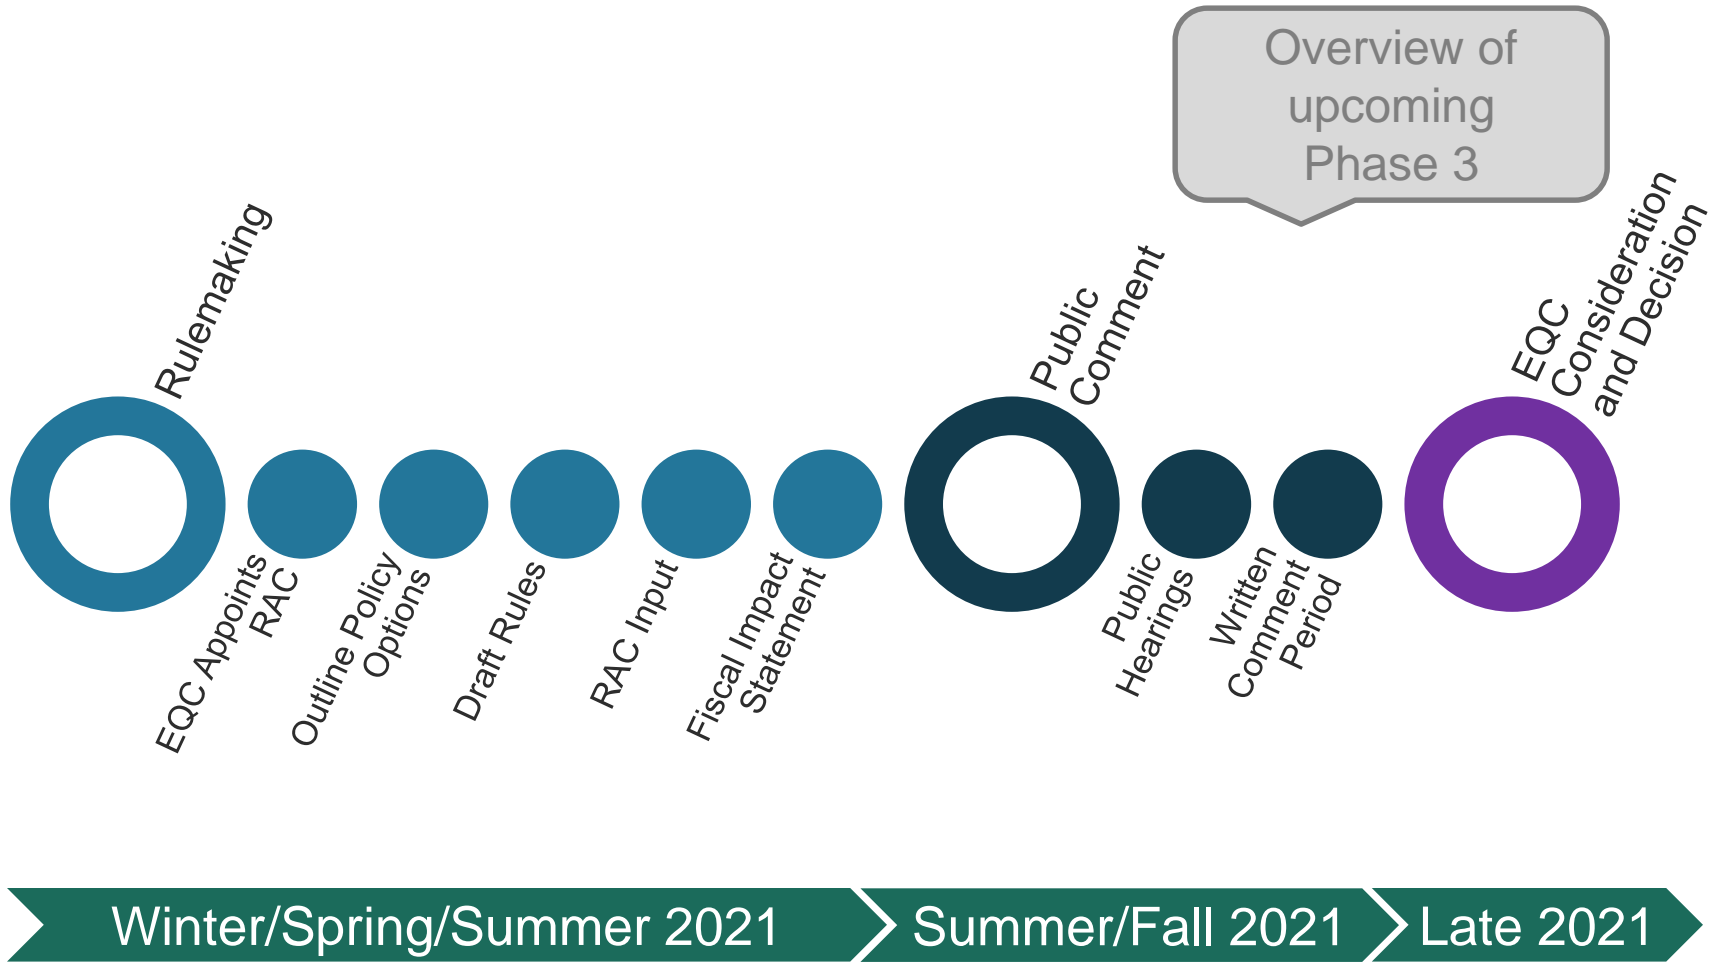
Overview of upcoming Phase 3

Rulemaking

EQC Appoints RAC

Outline Policy Options

Draft Rules

RAC Input

Fiscal Impact Statement

Public Comment

Public Hearings

Written Comment Period

EQC Consideration and Decision

Winter/Spring/Summer 2021

Summer/Fall 2021

Late 2021